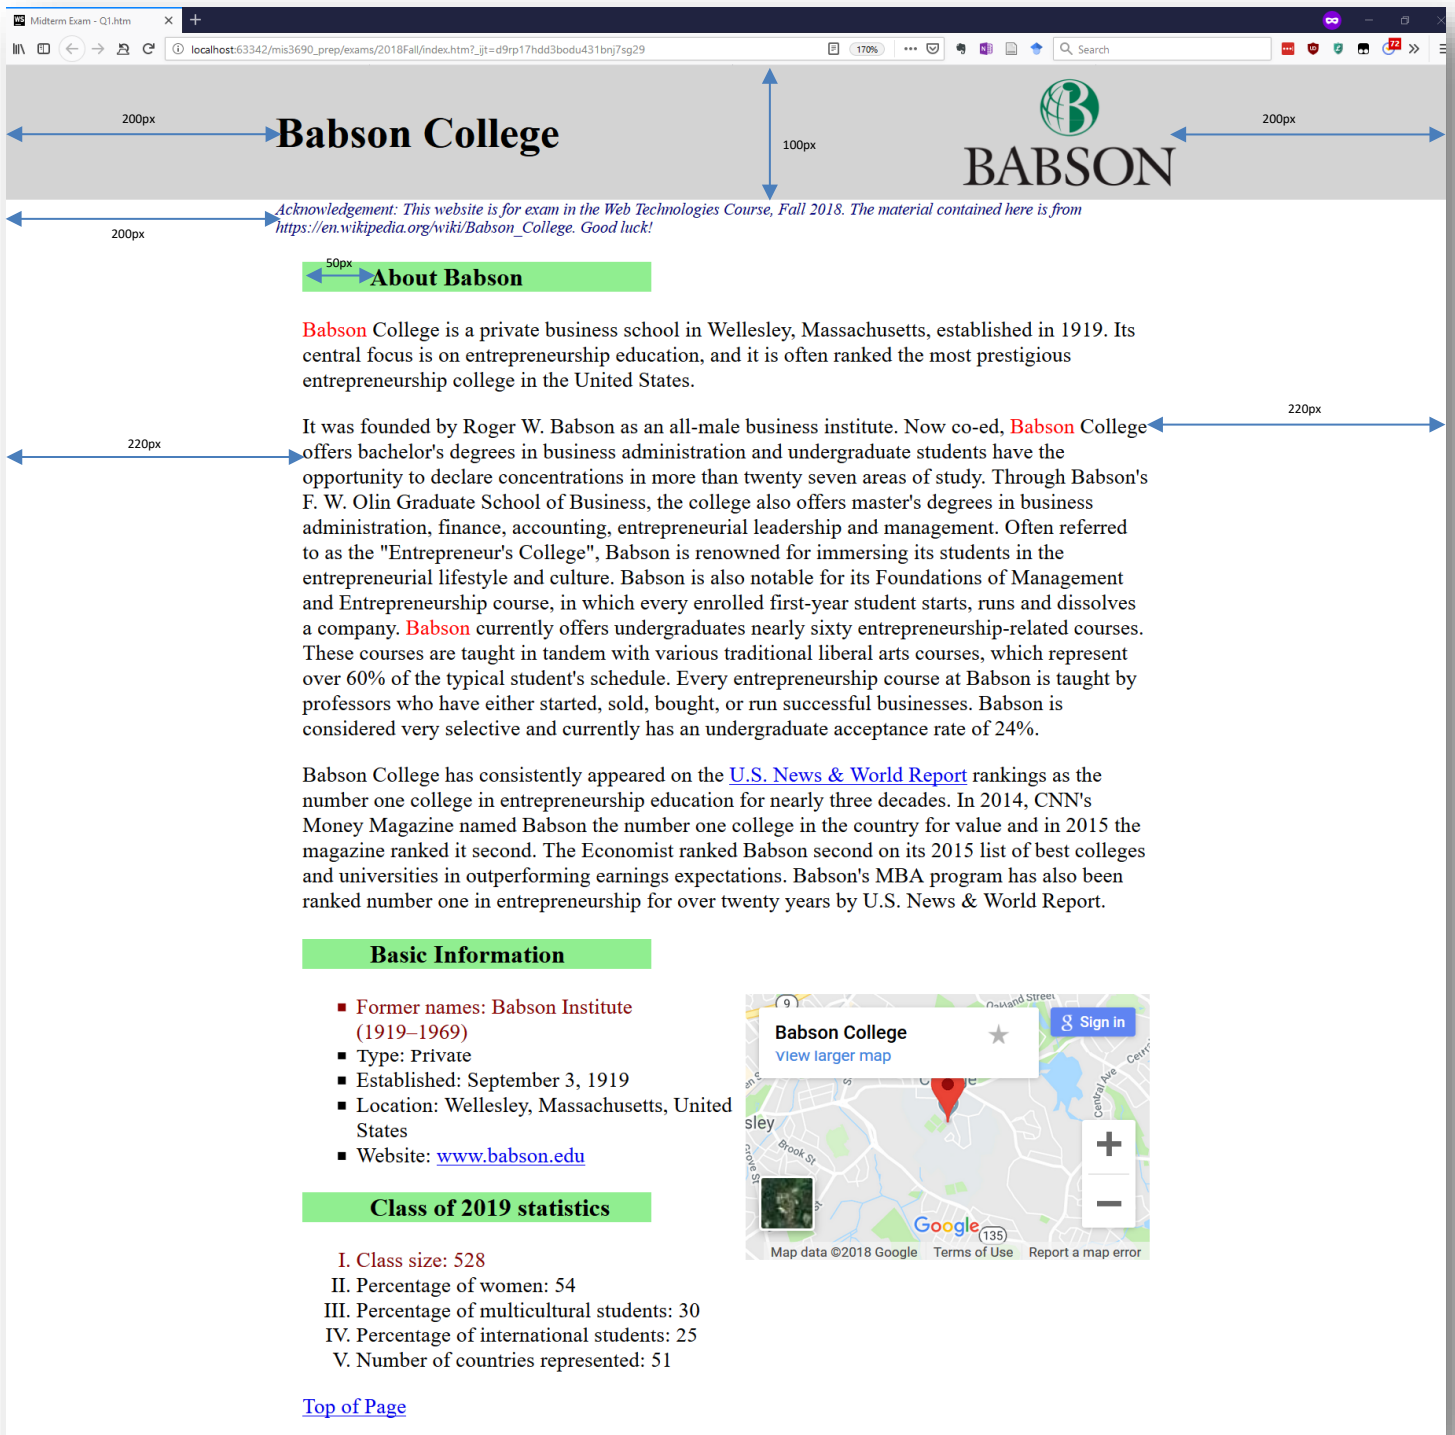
Midterm Exam - Q1.htm

localhost:63342/mis3690_prep/exams/2018Fall/index.htm?_ijt=d9rp17hdd3bodu431bnj7sg29

170%

Search

200px

Babson College

100px

BABSON

200px

200px

Acknowledgement: This website is for exam in the Web Technologies Course, Fall 2018. The material contained here is from https://en.wikipedia.org/wiki/Babson_College. Good luck!

50px

About Babson

Babson College is a private business school in Wellesley, Massachusetts, established in 1919. Its central focus is on entrepreneurship education, and it is often ranked the most prestigious entrepreneurship college in the United States.

220px

220px

It was founded by Roger W. Babson as an all-male business institute. Now co-ed, Babson College offers bachelor's degrees in business administration and undergraduate students have the opportunity to declare concentrations in more than twenty seven areas of study. Through Babson's F. W. Olin Graduate School of Business, the college also offers master's degrees in business administration, finance, accounting, entrepreneurial leadership and management. Often referred to as the "Entrepreneur's College", Babson is renowned for immersing its students in the entrepreneurial lifestyle and culture. Babson is also notable for its Foundations of Management and Entrepreneurship course, in which every enrolled first-year student starts, runs and dissolves a company. Babson currently offers undergraduates nearly sixty entrepreneurship-related courses. These courses are taught in tandem with various traditional liberal arts courses, which represent over 60% of the typical student's schedule. Every entrepreneurship course at Babson is taught by professors who have either started, sold, bought, or run successful businesses. Babson is considered very selective and currently has an undergraduate acceptance rate of 24%.

Babson College has consistently appeared on the U.S. News & World Report rankings as the number one college in entrepreneurship education for nearly three decades. In 2014, CNN's Money Magazine named Babson the number one college in the country for value and in 2015 the magazine ranked it second. The Economist ranked Babson second on its 2015 list of best colleges and universities in outperforming earnings expectations. Babson's MBA program has also been ranked number one in entrepreneurship for over twenty years by U.S. News & World Report.

Basic Information

- Former names: Babson Institute (1919–1969)
- Type: Private
- Established: September 3, 1919
- Location: Wellesley, Massachusetts, United States
- Website: www.babson.edu

Babson College
View larger map
Sign in
Oakland Street
Central Ave
sley
Brook St
Google
Map data ©2018 Google Terms of Use Report a map error

Class of 2019 statistics

I. Class size: 528
II. Percentage of women: 54
III. Percentage of multicultural students: 30
IV. Percentage of international students: 25
V. Number of countries represented: 51

Top of Page